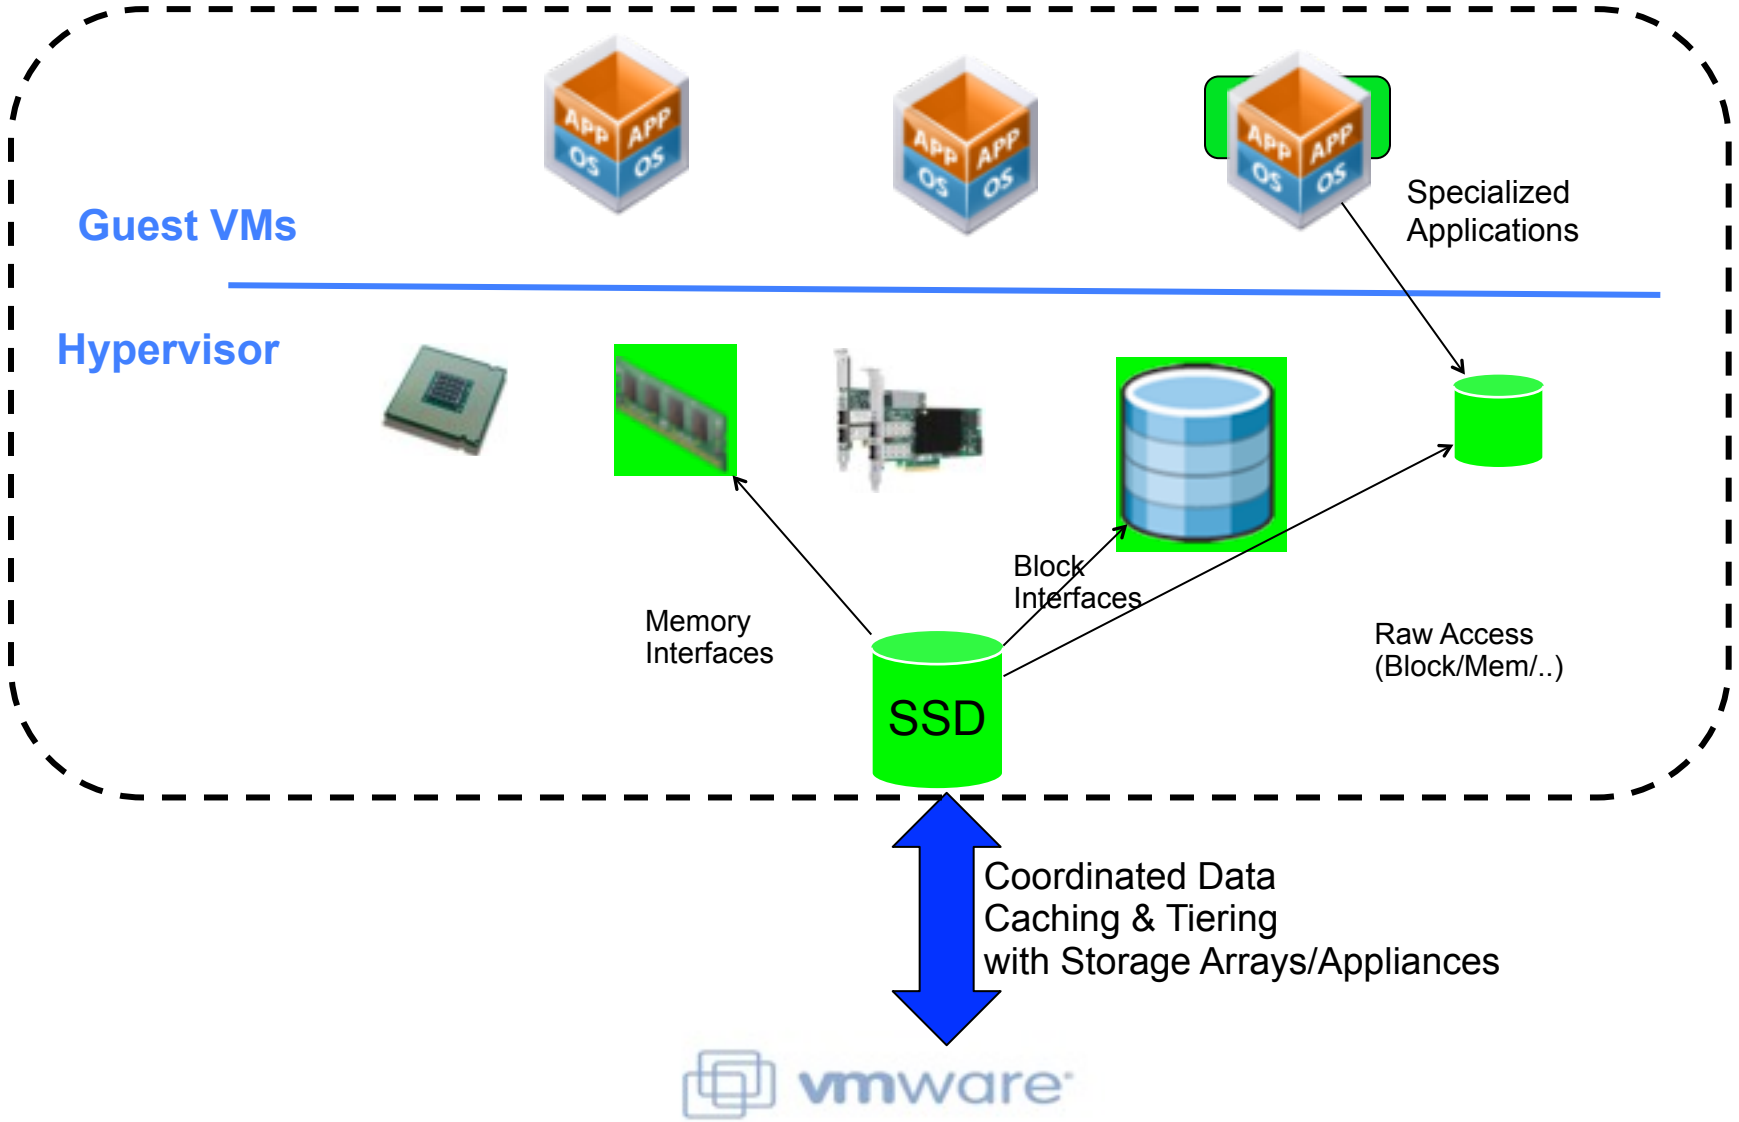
APP APP
OS OS

APP APP
OS OS

APP APP
OS OS

Guest VMs

Specialized Applications

Hypervisor

Memory Interfaces

Block Interfaces

Raw Access (Block/Mem/..)

SSD

Coordinated Data Caching & Tiering with Storage Arrays/Appliances

vmware